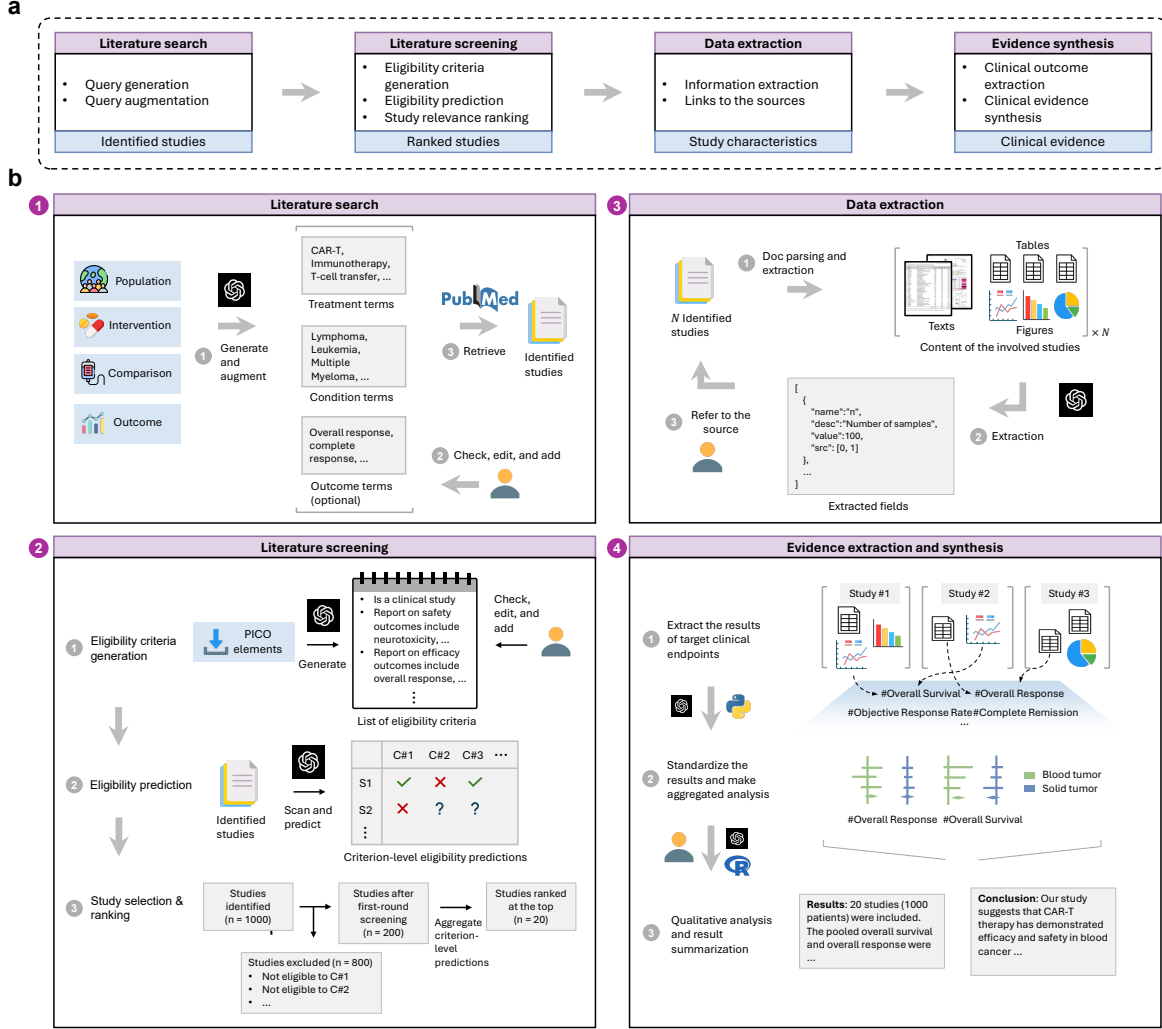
a

Literature search
• Query generation
• Query augmentation
Identified studies

Literature screening
• Eligibility criteria generation
• Eligibility prediction
• Study relevance ranking
Ranked studies

Data extraction
• Information extraction
• Links to the sources
Study characteristics

Evidence synthesis
• Clinical outcome extraction
• Clinical evidence synthesis
Clinical evidence

b

1 Literature search

Population
Intervention
Comparison
Outcome

1 Generate and augment

CAR-T, Immunotherapy, T-cell transfer, ...
Treatment terms

Lymphoma, Leukemia, Multiple Myeloma, ...
Condition terms

Overall response, complete response, ...
Outcome terms (optional)

PubMed
3 Retrieve
Identified studies

2 Check, edit, and add

3 Data extraction

$N$ Identified studies

1 Doc parsing and extraction

Tables
Texts
Figures
$\times N$
Content of the involved studies

[
{
"name":"n",
"desc":"Number of samples",
"value":100,
"src": [0, 1]
},
...
]
Extracted fields

2 Extraction

3 Refer to the source

2 Literature screening

1 Eligibility criteria generation
PICO elements
Generate

• Is a clinical study
• Report on safety outcomes include neurotoxicity, ...
• Report on efficacy outcomes include overall response, ...
⋮
List of eligibility criteria

Check, edit, and add

2 Eligibility prediction
Identified studies
Scan and predict

| | C#1 | C#2 | C#3 | ⋯ |
|---|---|---|---|---|
| S1 | ✓ | ✕ | ✓ | |
| S2 | ✕ | ? | ? | |
| ⋮ | | | | |

Criterion-level eligibility predictions

3 Study selection & ranking

Studies identified (n = 1000)
Studies after first-round screening (n = 200)
Aggregate criterion-level predictions
Studies ranked at the top (n = 20)

Studies excluded (n = 800)
• Not eligible to C#1
• Not eligible to C#2
• ...

4 Evidence extraction and synthesis

1 Extract the results of target clinical endpoints

Study #1
Study #2
Study #3

#Overall Survival #Overall Response
#Objective Response Rate #Complete Remission
...

2 Standardize the results and make aggregated analysis

Blood tumor
Solid tumor
#Overall Response #Overall Survival

3 Qualitative analysis and result summarization

Results: 20 studies (1000 patients) were included. The pooled overall survival and overall response were ...

Conclusion: Our study suggests that CAR-T therapy has demonstrated efficacy and safety in blood cancer ...